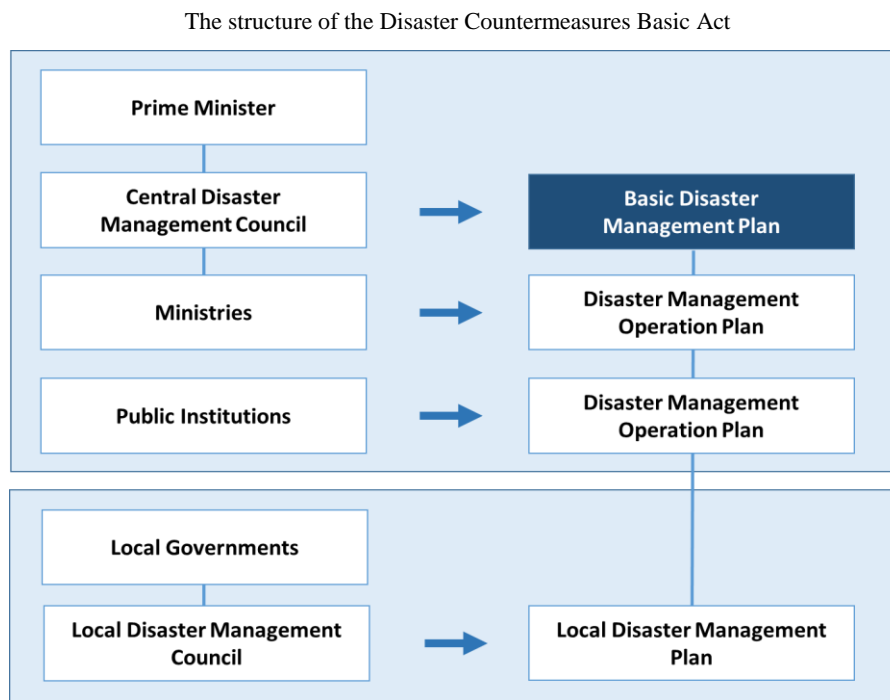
The structure of the Disaster Countermeasures Basic Act

Prime Minister

Central Disaster Management Council

Basic Disaster Management Plan

Ministries

Disaster Management Operation Plan

Public Institutions

Disaster Management Operation Plan

Local Governments

Local Disaster Management Council

Local Disaster Management Plan